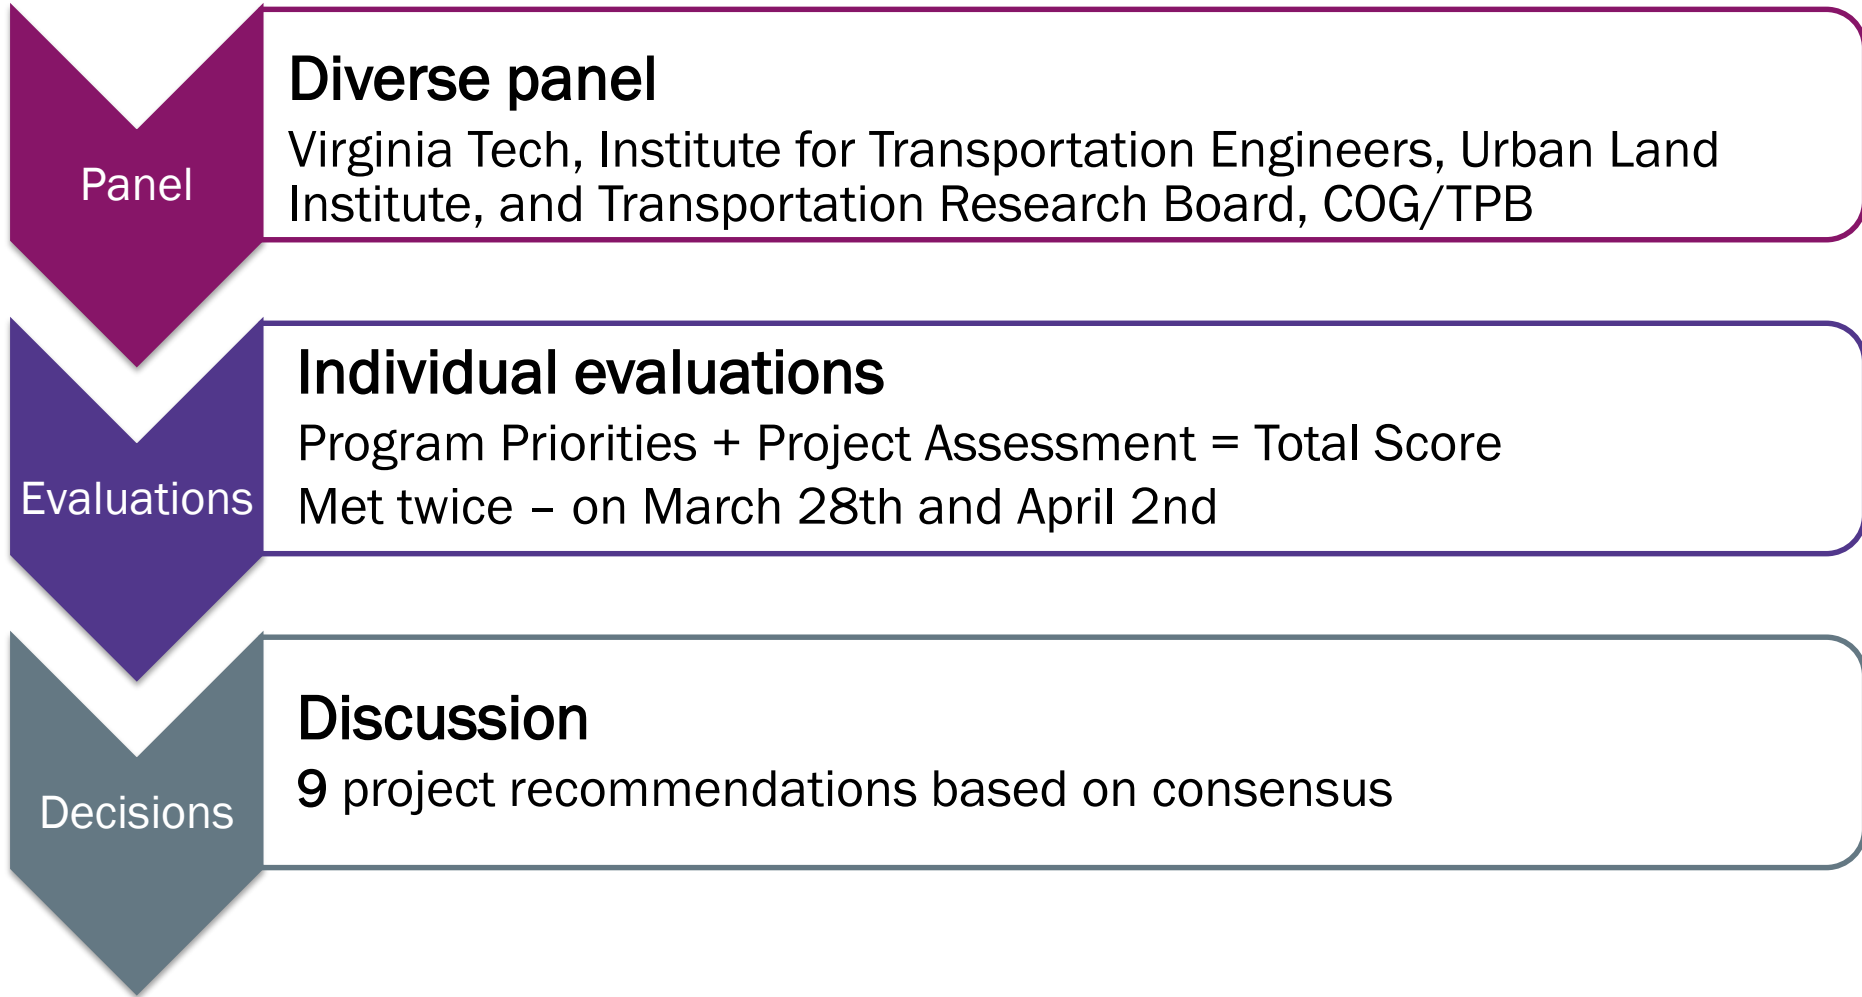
Panel

Diverse panel

Virginia Tech, Institute for Transportation Engineers, Urban Land Institute, and Transportation Research Board, COG/TPB

Evaluations

Individual evaluations

Program Priorities + Project Assessment = Total Score

Met twice – on March 28th and April 2nd

Decisions

Discussion

9 project recommendations based on consensus